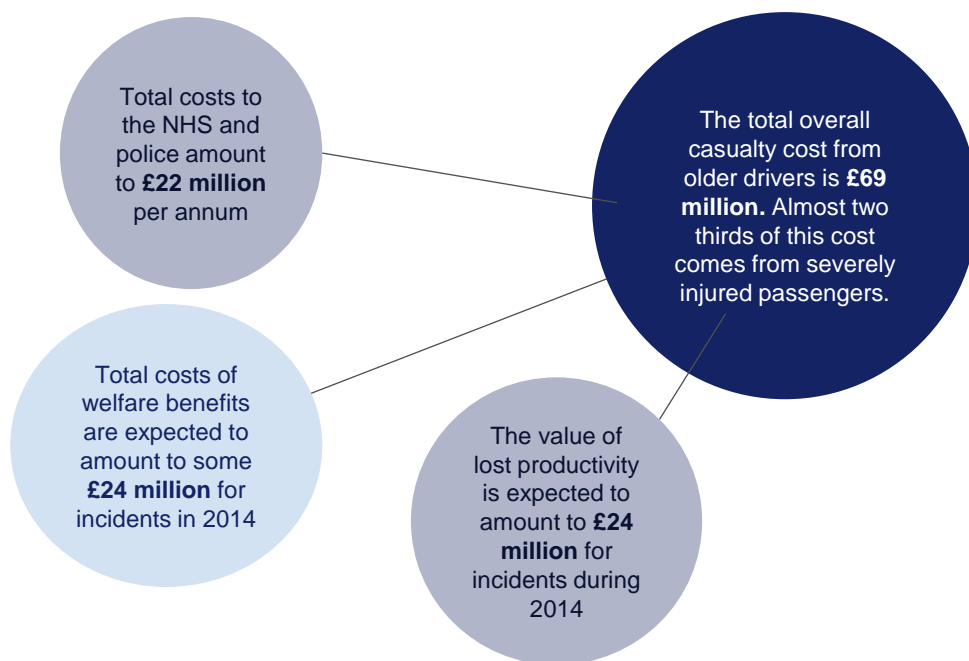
Total costs to the NHS and police amount to **£22 million** per annum

The total overall casualty cost from older drivers is **£69 million.** Almost two thirds of this cost comes from severely injured passengers.

Total costs of welfare benefits are expected to amount to some **£24 million** for incidents in 2014

The value of lost productivity is expected to amount to **£24 million** for incidents during 2014